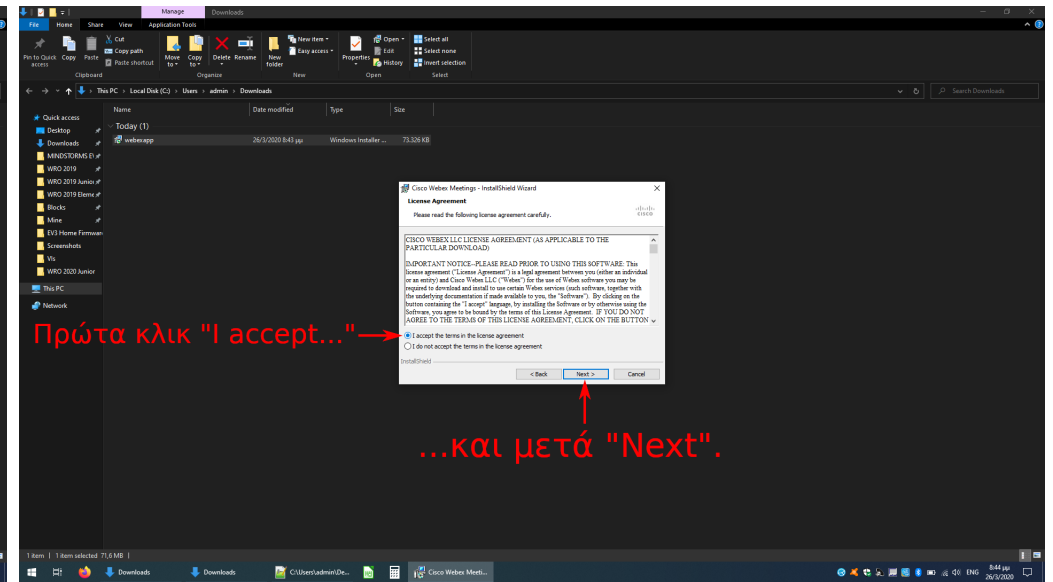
Manage | Downloads

File | Home | Share | View | Application Tools

Pin to Quick access | Copy | Paste | Cut | Copy path | Paste shortcut | Clipboard

Move to | Copy to | Delete | Rename | Organize

New folder | New item | Easy access | New

Properties | Open | Edit | History | Open

Select all | Select none | Invert selection | Select

This PC > Local Disk (C:) > Users > admin > Downloads

Search Downloads

Quick access
Desktop
Downloads
MINDSTORMS E\
WRO 2019
WRO 2019 Junior
WRO 2019 Eleme
Blocks
Mine
EV3 Home Firmwar
Screenshots
Vis
WRO 2020 Junior
This PC
Network

| Name | Date modified | Type | Size |
|---|---|---|---|
| Today (1) | | | |
| webexapp | 26/3/2020 8:43 μμ | Windows Installer ... | 73.326 KB |

Cisco Webex Meetings - InstallShield Wizard

License Agreement

Please read the following license agreement carefully.

CISCO WEBEX LLC LICENSE AGREEMENT (AS APPLICABLE TO THE PARTICULAR DOWNLOAD)

IMPORTANT NOTICE--PLEASE READ PRIOR TO USING THIS SOFTWARE: This license agreement ("License Agreement") is a legal agreement between you (either an individual or an entity) and Cisco Webex LLC ("Webex") for the use of Webex software you may be required to download and install to use certain Webex services (such software, together with the underlying documentation if made available to you, the "Software"). By clicking on the button containing the "I accept" language, by installing the Software or by otherwise using the Software, you agree to be bound by the terms of this License Agreement. IF YOU DO NOT AGREE TO THE TERMS OF THIS LICENSE AGREEMENT, CLICK ON THE BUTTON

I accept the terms in the license agreement
I do not accept the terms in the license agreement

InstallShield

< Back | Next > | Cancel

Πρώτα κλικ "I accept..."

...και μετά "Next".

1 item | 1 item selected 71,6 MB

Downloads | Downloads | C:\Users\admin\De... | Cisco Webex Meeti...

ENG 8:44 μμ 26/3/2020